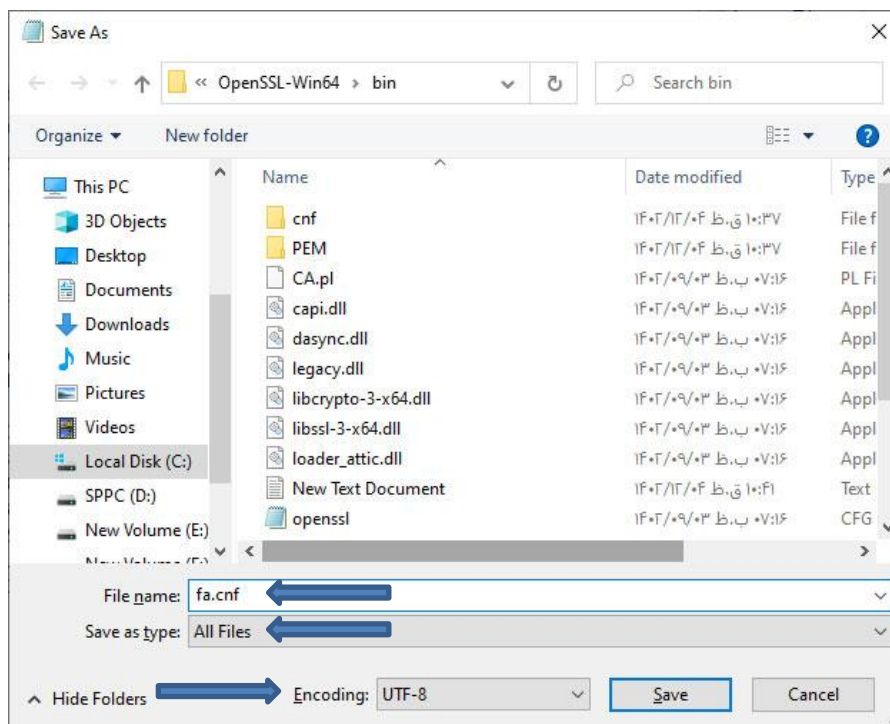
Save As

« OpenSSL-Win64 > bin

Search bin

Organize ▾ New folder

This PC
3D Objects
Desktop
Documents
Downloads
Music
Pictures
Videos
Local Disk (C:)
SPPC (D:)
New Volume (E:)
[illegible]

| Name | Date modified | Type |
|---|---|---|
| cnf | ۱۴۰۲/۱۲/۰۴ ق.ظ ۱۰:۳۷ | File f |
| PEM | ۱۴۰۲/۱۲/۰۴ ق.ظ ۱۰:۳۷ | File f |
| CA.pl | ۱۴۰۲/۰۹/۰۳ ب.ظ ۰۷:۱۶ | PL Fi |
| capi.dll | ۱۴۰۲/۰۹/۰۳ ب.ظ ۰۷:۱۶ | Appl |
| dasync.dll | ۱۴۰۲/۰۹/۰۳ ب.ظ ۰۷:۱۶ | Appl |
| legacy.dll | ۱۴۰۲/۰۹/۰۳ ب.ظ ۰۷:۱۶ | Appl |
| libcrypto-3-x64.dll | ۱۴۰۲/۰۹/۰۳ ب.ظ ۰۷:۱۶ | Appl |
| libssl-3-x64.dll | ۱۴۰۲/۰۹/۰۳ ب.ظ ۰۷:۱۶ | Appl |
| loader_attic.dll | ۱۴۰۲/۰۹/۰۳ ب.ظ ۰۷:۱۶ | Appl |
| New Text Document | ۱۴۰۲/۱۲/۰۴ ق.ظ ۱۰:۴۱ | Text |
| openssl | ۱۴۰۲/۰۹/۰۳ ب.ظ ۰۷:۱۶ | CFG |

File name: fa.cnf
Save as type: All Files

Hide Folders Encoding: UTF-8 Save Cancel